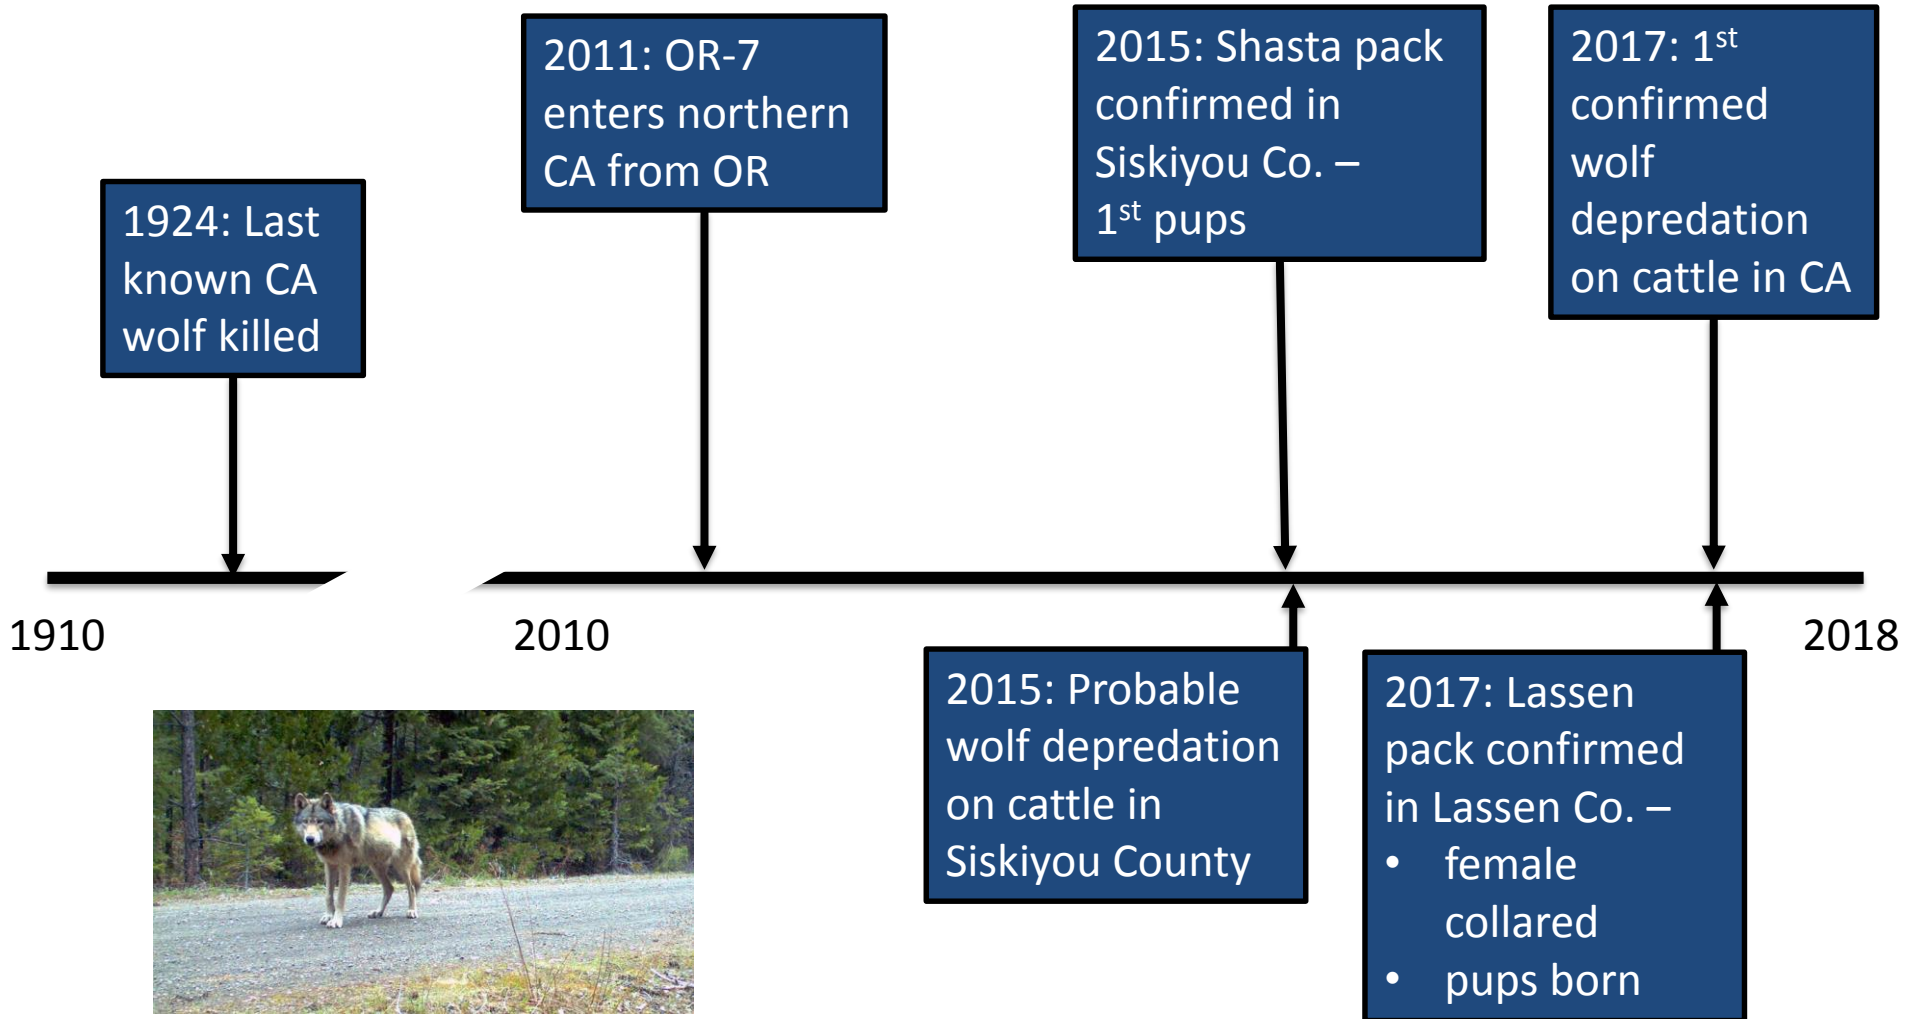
1924: Last known CA wolf killed

2011: OR-7 enters northern CA from OR

2015: Shasta pack confirmed in Siskiyou Co. – 1$^{st}$ pups

2017: 1$^{st}$ confirmed wolf depredation on cattle in CA

1910

2010

2018

2015: Probable wolf depredation on cattle in Siskiyou County

2017: Lassen pack confirmed in Lassen Co. –
• female collared
• pups born